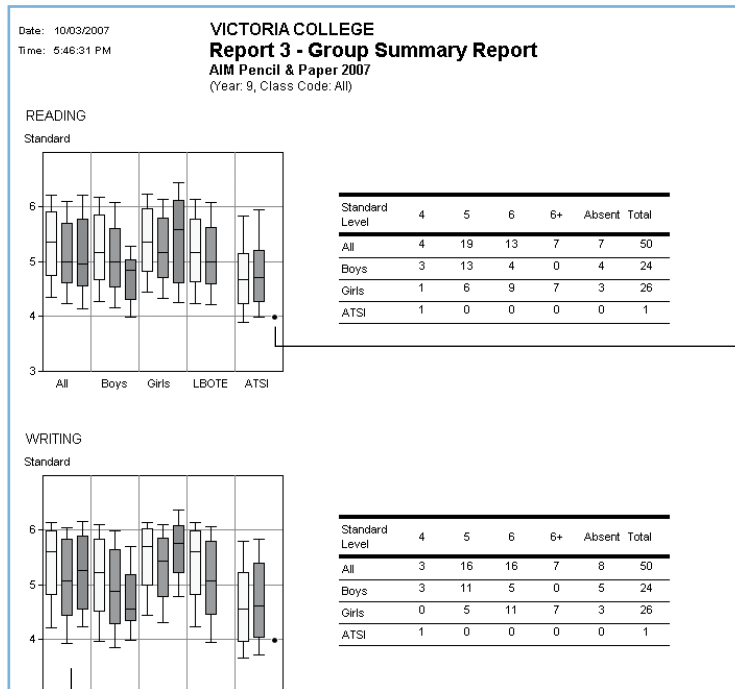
Date: 10/03/2007
Time: 5:46:31 PM

VICTORIA COLLEGE
Report 3 - Group Summary Report
AIM Pencil & Paper 2007
(Year: 9, Class Code: All)

READING
Standard

6
5
4
3

All Boys Girls LBOTE ATSI

| Standard Level | 4 | 5 | 6 | 6+ | Absent | Total |
|---|---|---|---|---|---|---|
| All | 4 | 19 | 13 | 7 | 7 | 50 |
| Boys | 3 | 13 | 4 | 0 | 4 | 24 |
| Girls | 1 | 6 | 9 | 7 | 3 | 26 |
| ATSI | 1 | 0 | 0 | 0 | 0 | 1 |

WRITING
Standard

6
5
4

| Standard Level | 4 | 5 | 6 | 6+ | Absent | Total |
|---|---|---|---|---|---|---|
| All | 3 | 16 | 16 | 7 | 8 | 50 |
| Boys | 3 | 11 | 5 | 0 | 5 | 24 |
| Girls | 0 | 5 | 11 | 7 | 3 | 26 |
| ATSI | 1 | 0 | 0 | 0 | 0 | 1 |